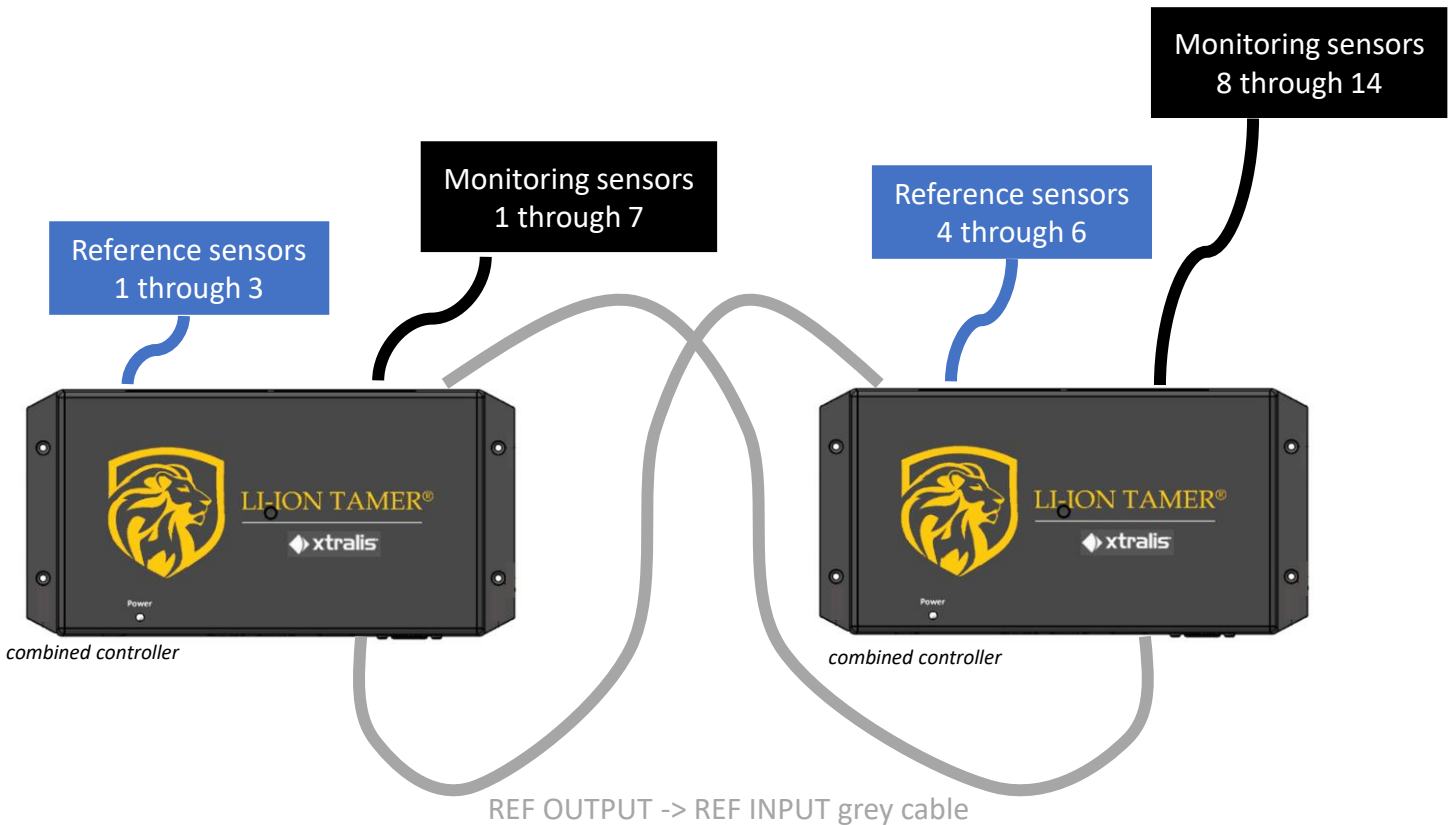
Monitoring sensors 8 through 14

Monitoring sensors 1 through 7

Reference sensors 4 through 6

Reference sensors 1 through 3

LI-ION TAMER®

xtralis

Power

combined controller

LI-ION TAMER®

xtralis

Power

combined controller

REF OUTPUT -> REF INPUT grey cable